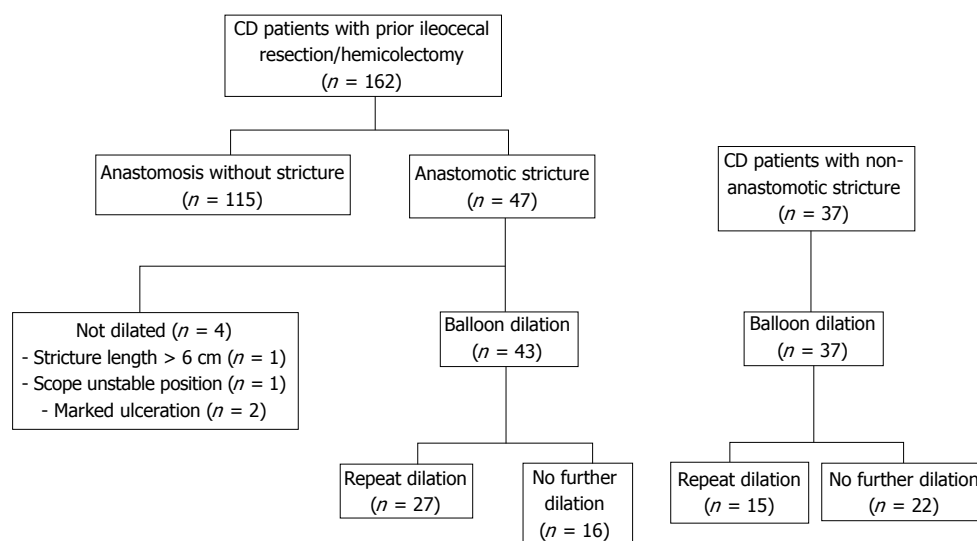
CD patients with prior ileocecal resection/hemicolectomy ($n$ = 162)

Anastomosis without stricture ($n$ = 115)

Anastomotic stricture ($n$ = 47)

CD patients with non-anastomotic stricture ($n$ = 37)

Not dilated ($n$ = 4)
- Stricture length > 6 cm ($n$ = 1)
- Scope unstable position ($n$ = 1)
- Marked ulceration ($n$ = 2)

Balloon dilation ($n$ = 43)

Balloon dilation ($n$ = 37)

Repeat dilation ($n$ = 27)

No further dilation ($n$ = 16)

Repeat dilation ($n$ = 15)

No further dilation ($n$ = 22)